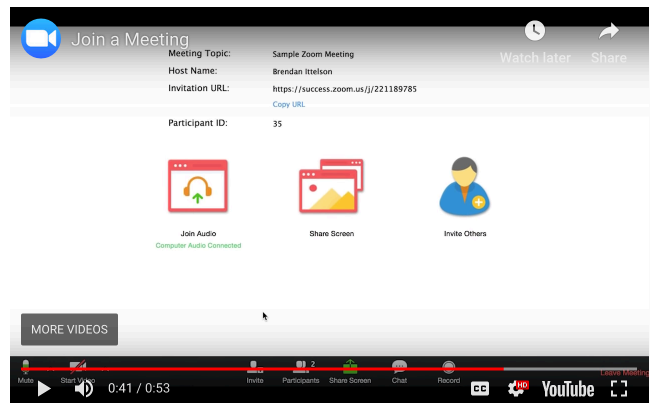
Join a Meeting

Watch later

Share

Meeting Topic: Sample Zoom Meeting

Host Name: Brendan Ittelson

Invitation URL: https://success.zoom.us/j/221189785

Copy URL

Participant ID: 35

Join Audio

Computer Audio Connected

Share Screen

Invite Others

MORE VIDEOS

Mute

Start Video

Invite

Participants 2

Share Screen

Chat

Record

Leave Meeting

0:41 / 0:53

CC

HD

YouTube